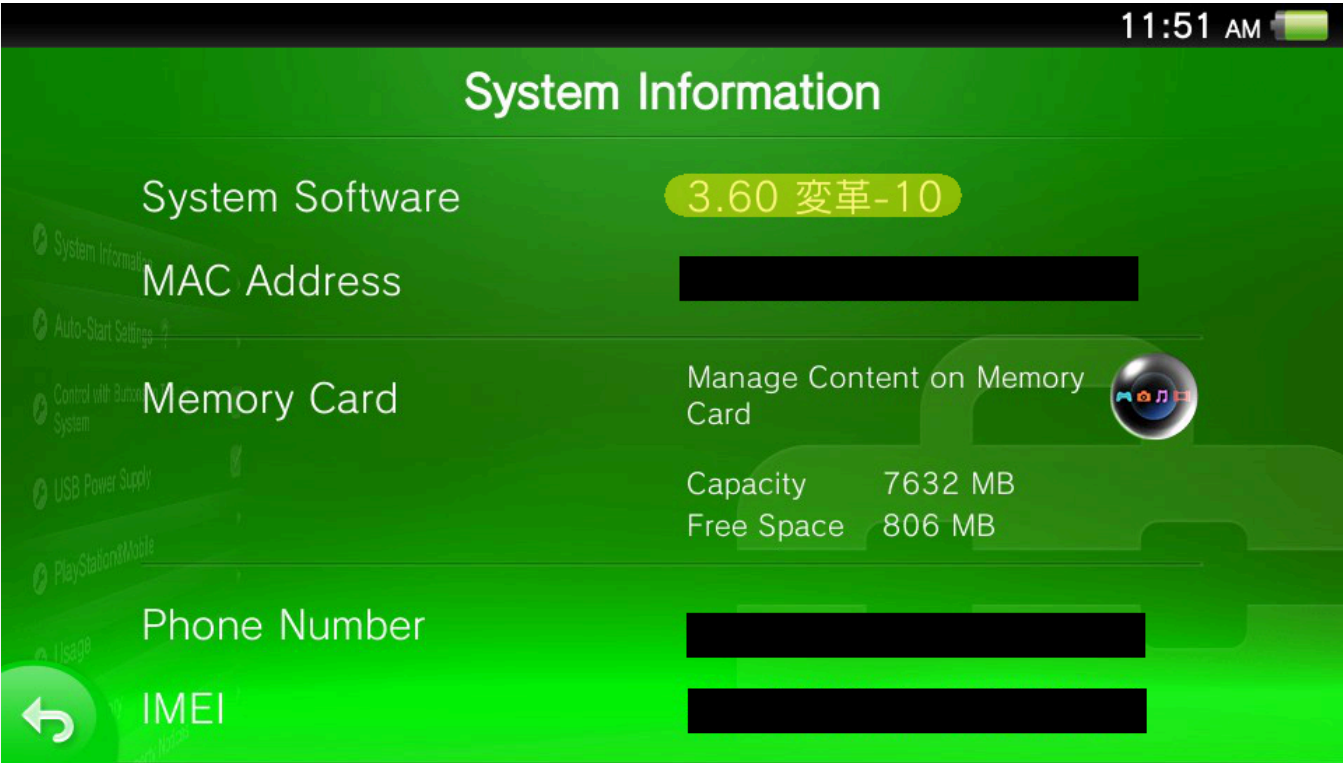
11:51 AM

System Information

System Software 3.60 変革-10

MAC Address

Memory Card

Manage Content on Memory Card

Capacity 7632 MB
Free Space 806 MB

Phone Number

IMEI

System Information
Auto-Start Settings
Control with Buttons System
USB Power Supply
PlayStation Mobile
Usage